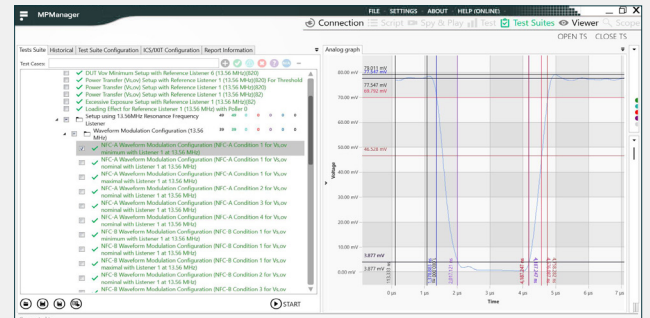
MPManager

FILE SETTINGS ABOUT HELP (ONLINE)

Connection Script Spy & Play Test Test Suites Viewer Scope

OPEN TS CLOSE TS

Tests Suite | Historical | Test Suite Configuration | ICS/IXIT Configuration | Report Information

Analog graph

Test Cases:

DUT Vov Minimum Setup with Reference Listener 6 (13.56 MHz)(820)
Power Transfer (VLov) Setup with Reference Listener 1 (13.56 MHz)(820) For Threshold
Power Transfer (VLov) Setup with Reference Listener 1 (13.56 MHz)(820)
Power Transfer (VLov) Setup with Reference Listener 1 (13.56 MHz)(82)
Excessive Exposure Setup with Reference Listener 1 (13.56 MHz)(82)
Loading Effect for Reference Listener 1 (13.56 MHz) with Poller 0
Setup using 13.56MHz Resonance Frequency Listener
Waveform Modulation Configuration (13.56 MHz)
NFC-A Waveform Modulation Configuration (NFC-A Condition 1 for VLov minimum with Listener 1 at 13.56 MHz)
NFC-A Waveform Modulation Configuration (NFC-A Condition 1 for VLov nominal with Listener 1 at 13.56 MHz)
NFC-A Waveform Modulation Configuration (NFC-A Condition 1 for VLov nominal with Listener 1 at 13.56 MHz)
NFC-A Waveform Modulation Configuration (NFC-A Condition 2 for VLov nominal with Listener 1 at 13.56 MHz)
NFC-A Waveform Modulation Configuration (NFC-A Condition 3 for VLov nominal with Listener 1 at 13.56 MHz)
NFC-A Waveform Modulation Configuration (NFC-A Condition 4 for VLov nominal with Listener 1 at 13.56 MHz)
NFC-B Waveform Modulation Configuration (NFC-B Condition 1 for VLov minimum with Listener 1 at 13.56 MHz)
NFC-B Waveform Modulation Configuration (NFC-B Condition 1 for VLov nominal with Listener 1 at 13.56 MHz)
NFC-B Waveform Modulation Configuration (NFC-B Condition 2 for VLov nominal with Listener 1 at 13.56 MHz)
NFC-B Waveform Modulation Configuration (NFC-B Condition 3 for VLov nominal with Listener 1 at 13.56 MHz)

START

78.011 mV
77.547 mV
80.00 mV
77.547 mV
69.702 mV
70.00 mV
60.00 mV
50.00 mV
46.528 mV
40.00 mV
30.00 mV
20.00 mV
10.00 mV
3.877 mV
3.877 mV
0.00 mV
Voltage

0 µs 1 µs 2 µs 3 µs 4 µs 5 µs 6 µs 7 µs
Time